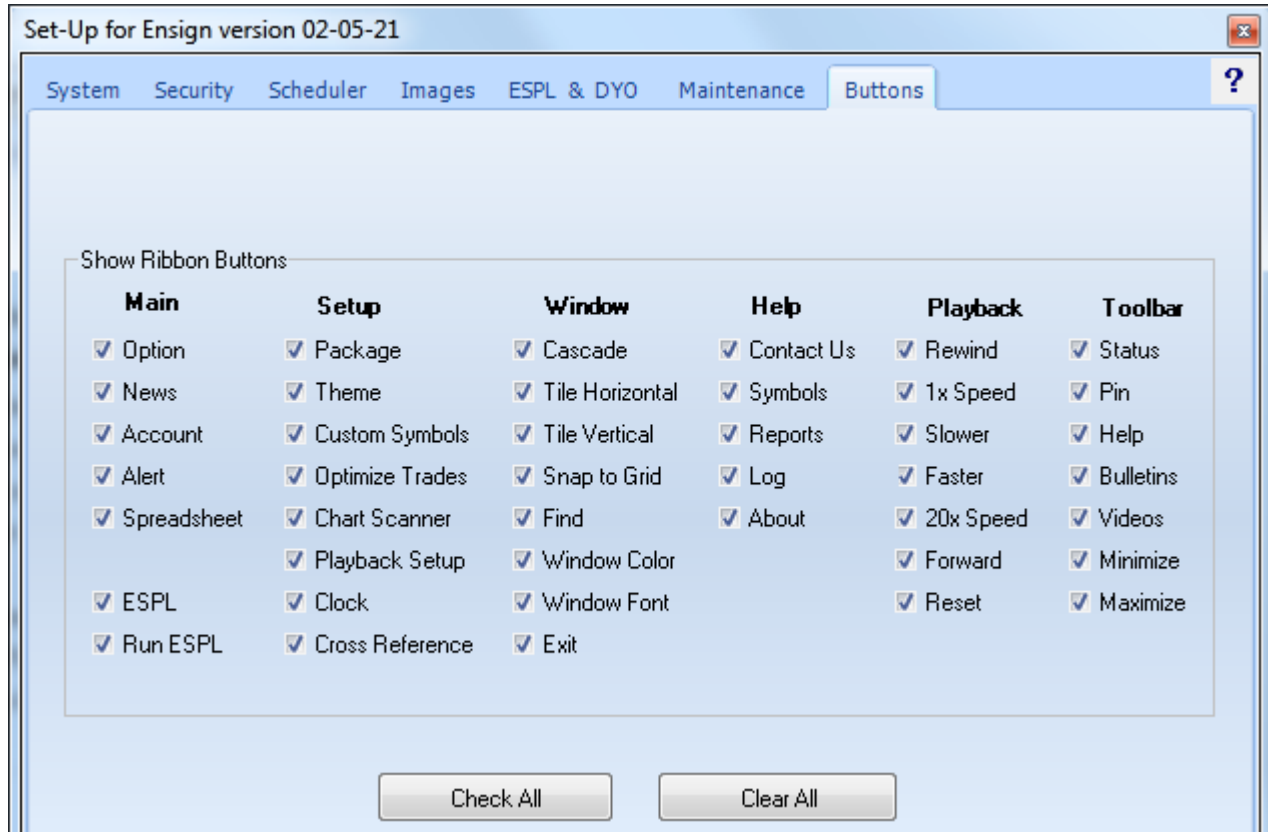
Set-Up for Ensign version 02-05-21

System Security Scheduler Images ESPL & DYO Maintenance Buttons

?

Show Ribbon Buttons

Main
Option
News
Account
Alert
Spreadsheet
ESPL
Run ESPL

Setup
Package
Theme
Custom Symbols
Optimize Trades
Chart Scanner
Playback Setup
Clock
Cross Reference

Window
Cascade
Tile Horizontal
Tile Vertical
Snap to Grid
Find
Window Color
Window Font
Exit

Help
Contact Us
Symbols
Reports
Log
About

Playback
Rewind
1x Speed
Slower
Faster
20x Speed
Forward
Reset

Toolbar
Status
Pin
Help
Bulletins
Videos
Minimize
Maximize

Check All Clear All